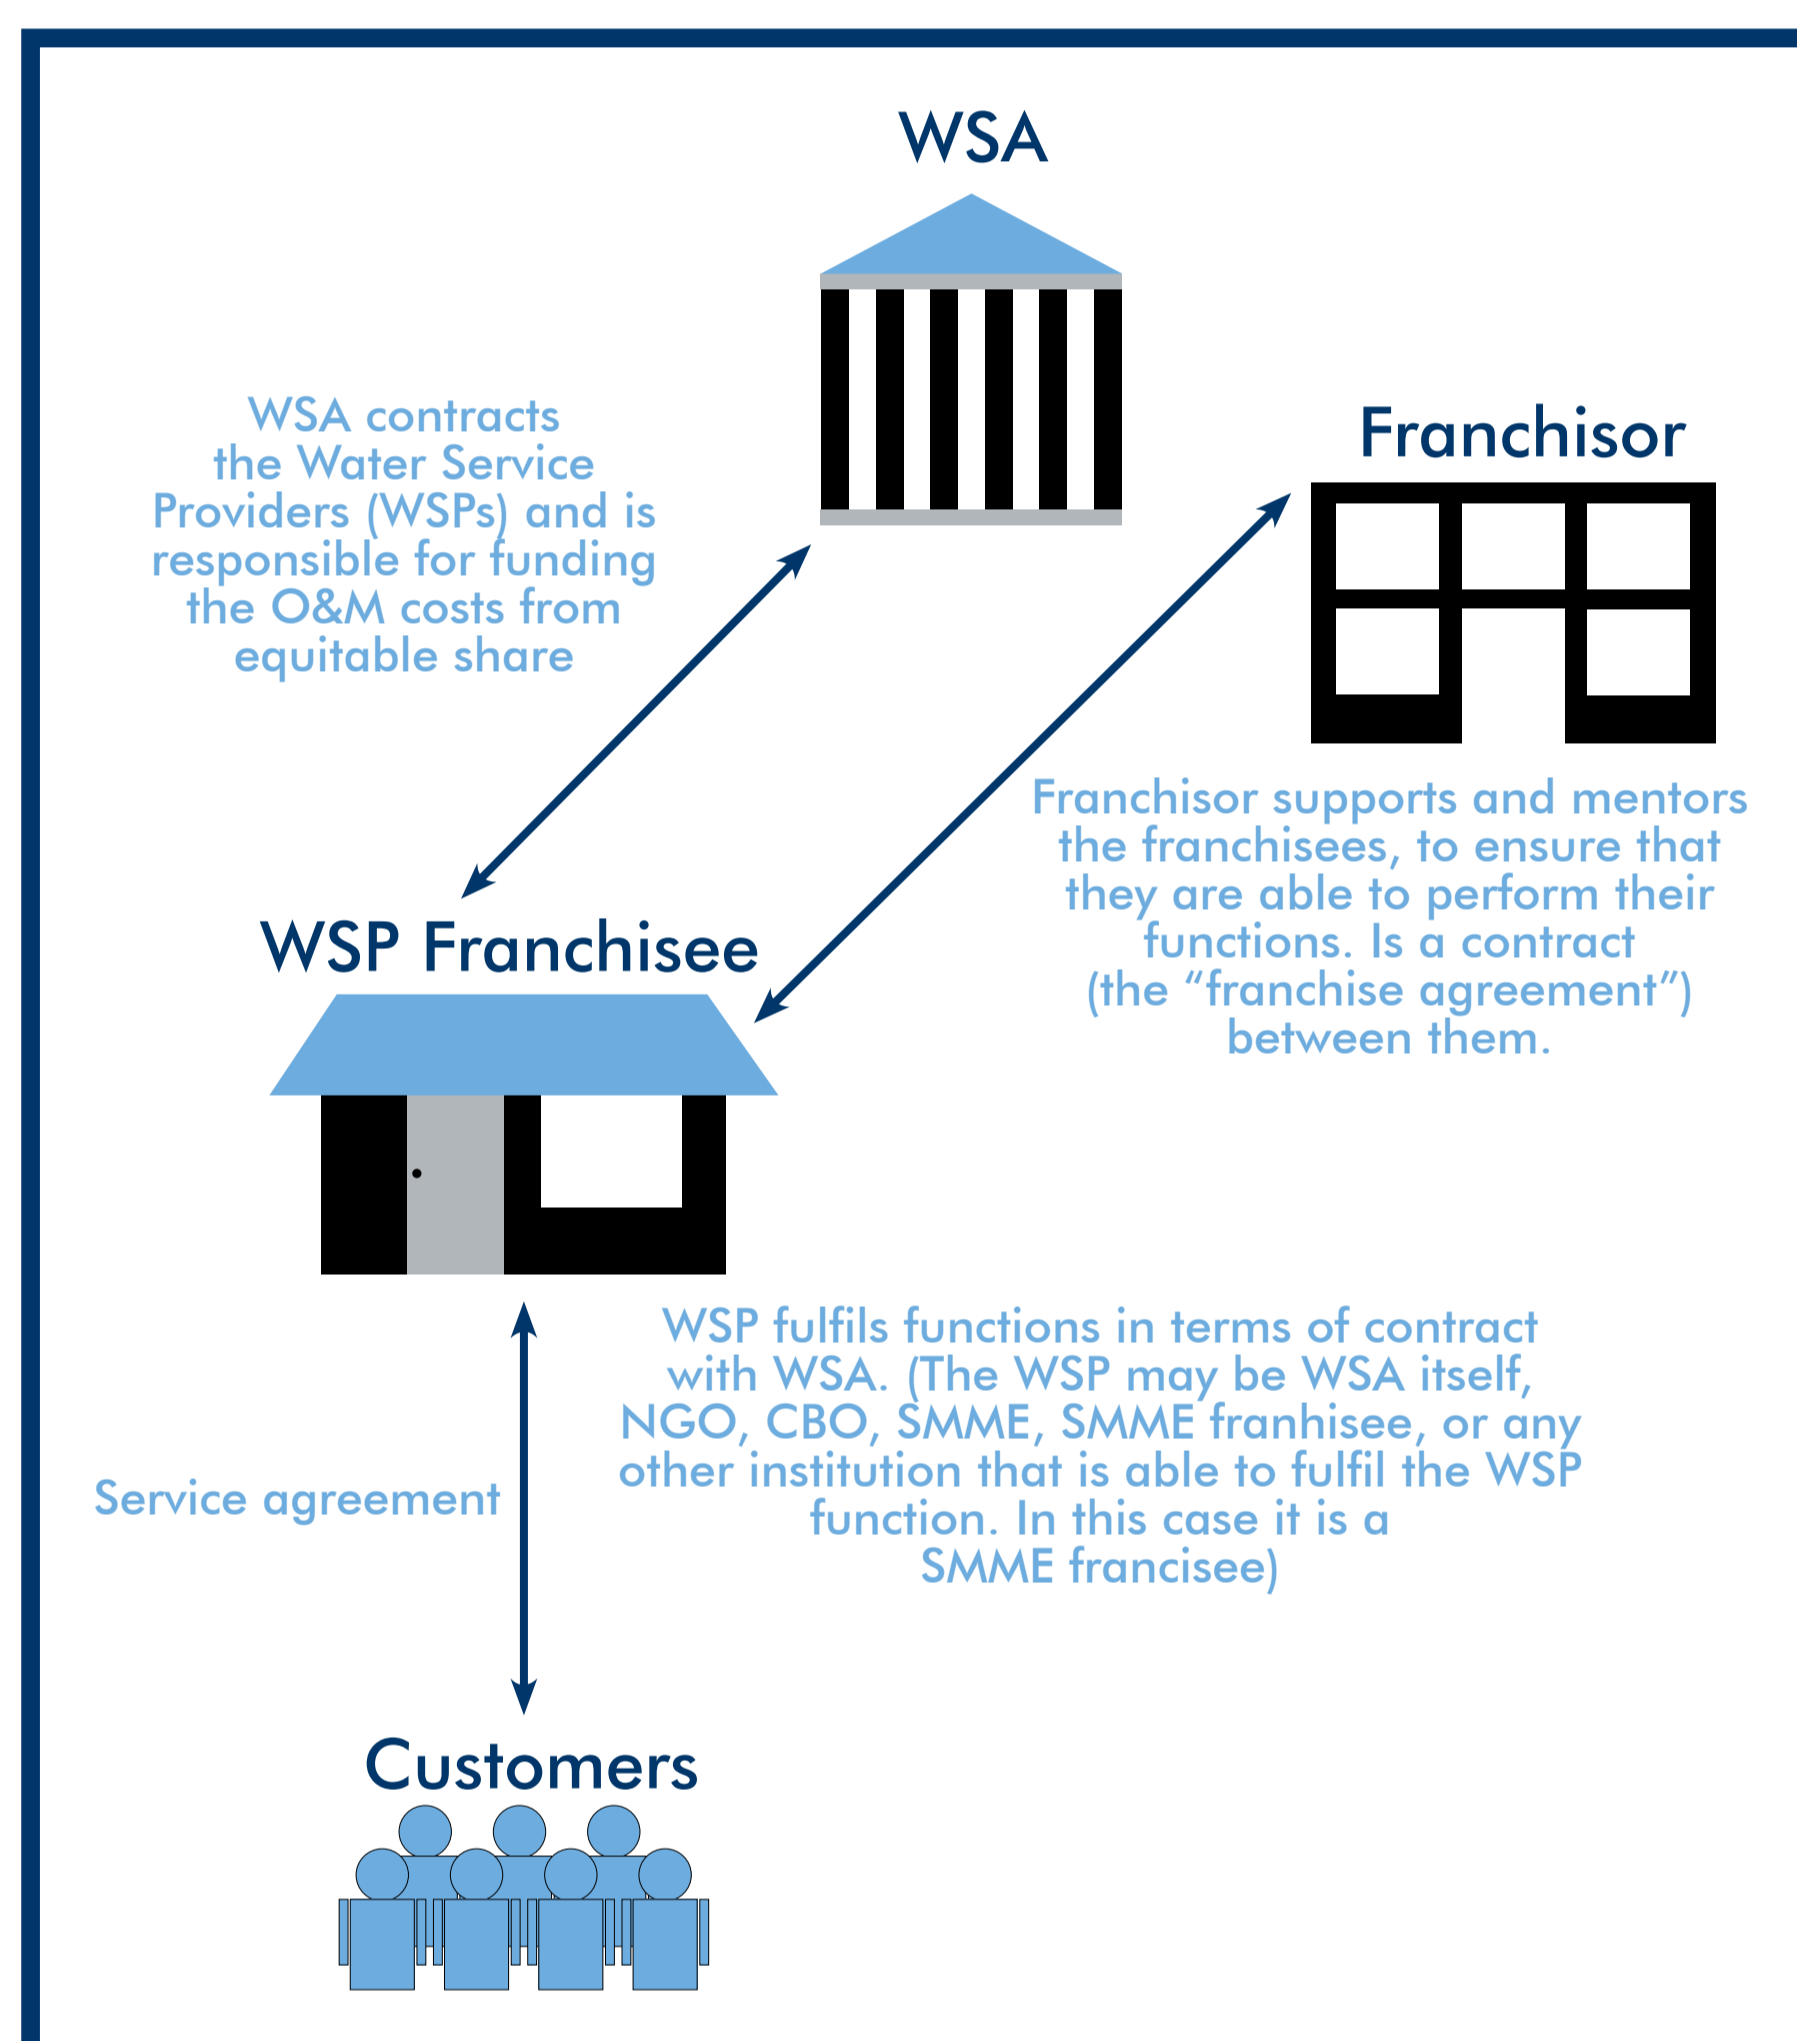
WSA

WSA contracts the Water Service Providers (WSPs) and is responsible for funding the O&M costs from equitable share

Franchisor

Franchisor supports and mentors the franchisees, to ensure that they are able to perform their functions. Is a contract (the “franchise agreement”) between them.

WSP Franchisee

WSP fulfils functions in terms of contract with WSA. (The WSP may be WSA itself, NGO, CBO, SMME, SMME franhisee, or any other institution that is able to fulfil the WSP function. In this case it is a SMME francisee)

Service agreement

Customers